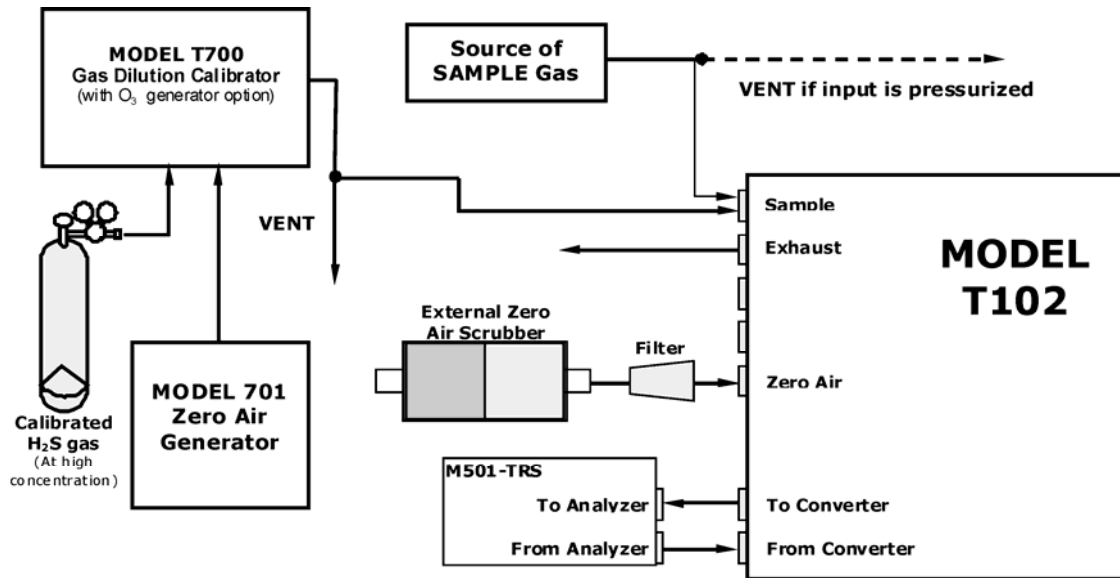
MODEL T700
Gas Dilution Calibrator
(with $O_3$ generator option)

Source of
SAMPLE Gas

VENT if input is pressurized

VENT

Sample

Exhaust

MODEL
T102

External Zero
Air Scrubber

Filter

Zero Air

Calibrated
$H_2S$ gas
(At high
concentration)

MODEL 701
Zero Air
Generator

M501-TRS

To Analyzer

From Analyzer

To Converter

From Converter